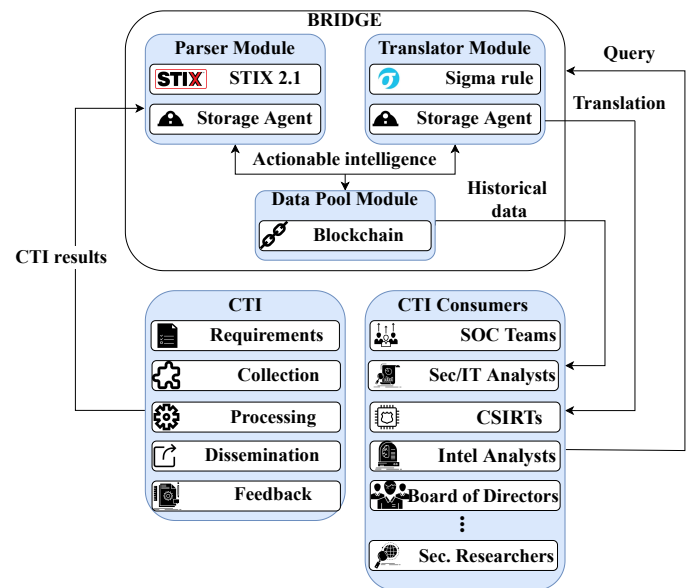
BRIDGE

Parser Module
STIX STIX 2.1
Storage Agent

Translator Module
Sigma rule
Storage Agent

Query

Translation

Actionable intelligence

Data Pool Module
Blockchain

Historical data

CTI results

CTI
Requirements
Collection
Processing
Dissemination
Feedback

CTI Consumers
SOC Teams
Sec/IT Analysts
CSIRTs
Intel Analysts
Board of Directors
⋮
Sec. Researchers